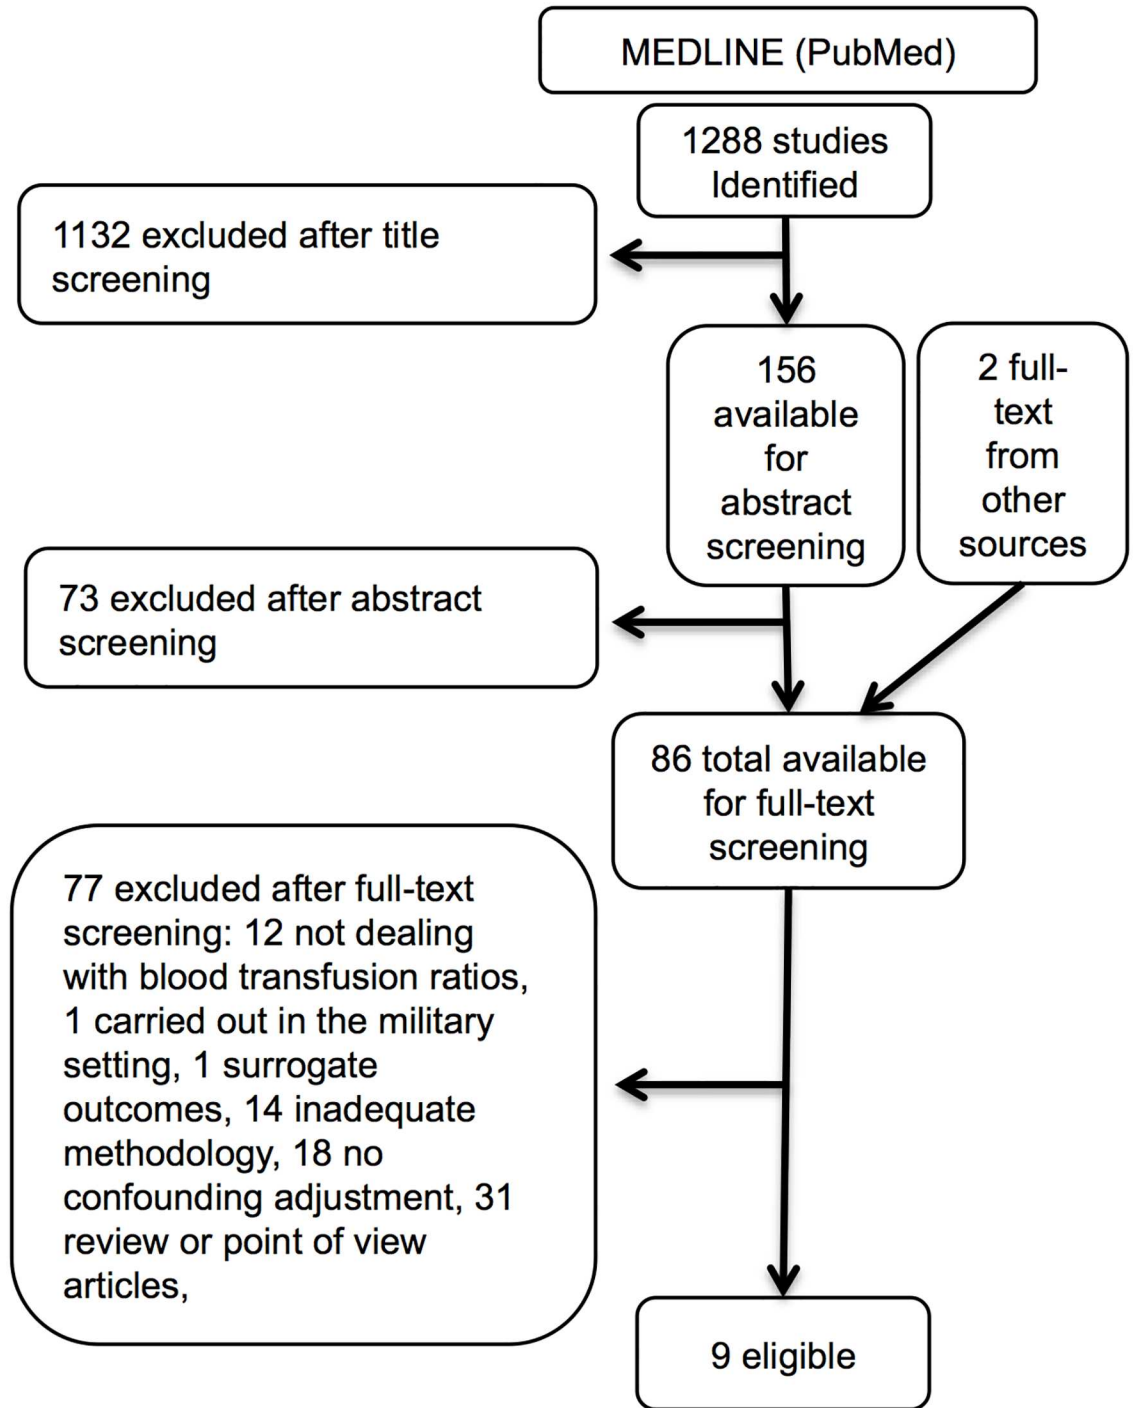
MEDLINE (PubMed)

1288 studies Identified

1132 excluded after title screening

156 available for abstract screening

2 full-text from other sources

73 excluded after abstract screening

86 total available for full-text screening

77 excluded after full-text screening: 12 not dealing with blood transfusion ratios, 1 carried out in the military setting, 1 surrogate outcomes, 14 inadequate methodology, 18 no confounding adjustment, 31 review or point of view articles,

9 eligible